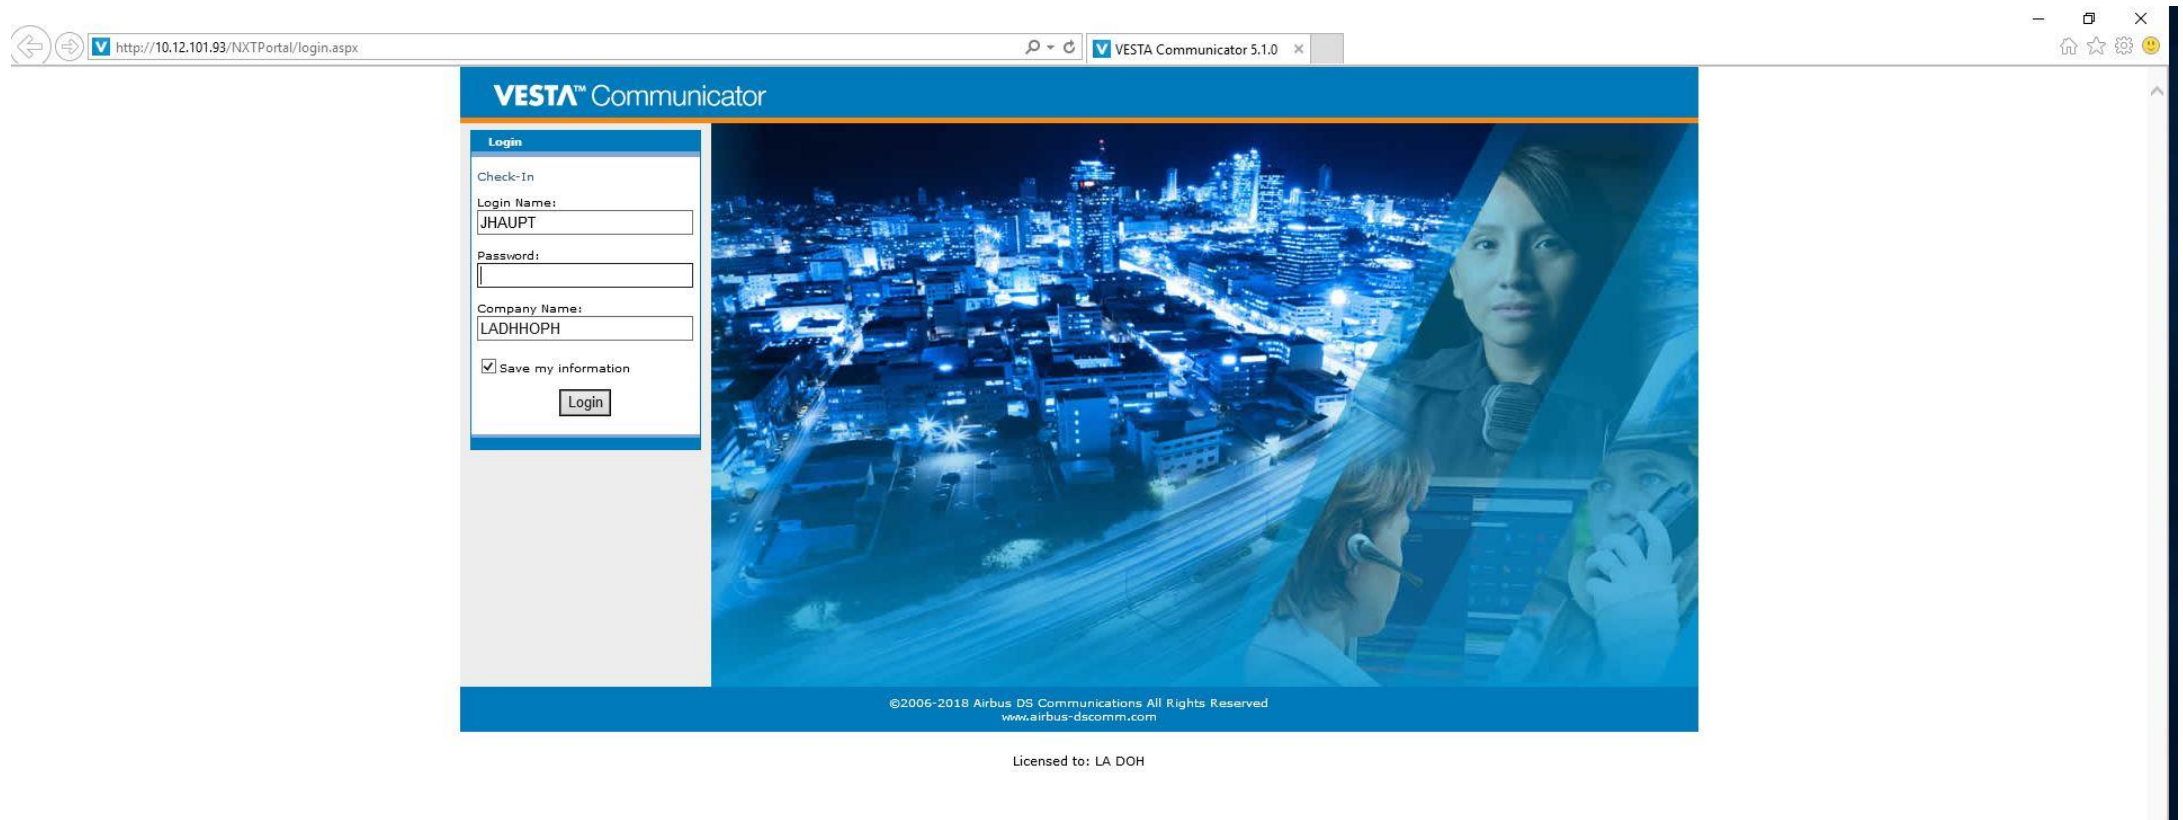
http://10.12.101.93/NXTPortal/login.aspx

VESTA Communicator 5.1.0

VESTA™ Communicator

Login

Check-In

Login Name:

JHAUPT

Password:

Company Name:

LADHHOPH

Save my information

Login

©2006-2018 Airbus DS Communications All Rights Reserved
www.airbus-dscomm.com

Licensed to: LA DOH